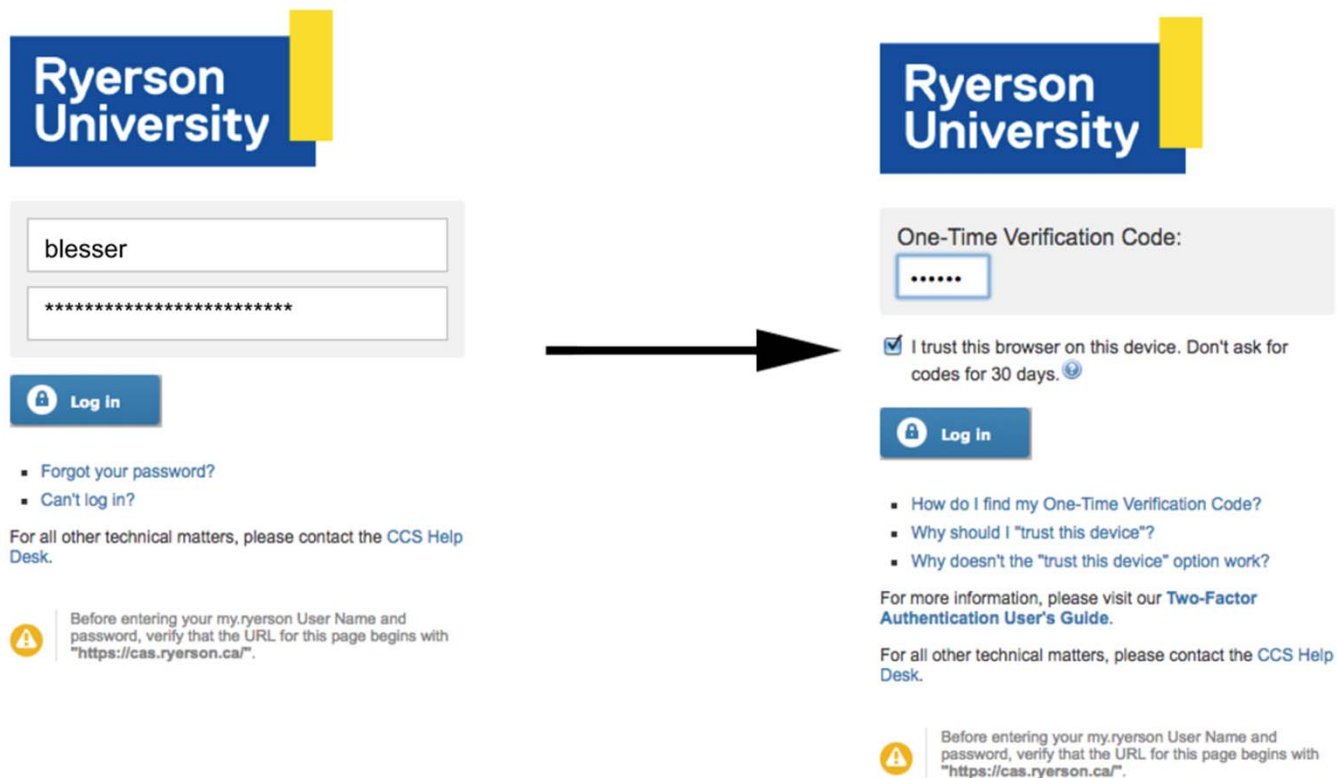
Ryerson University

blesser

*************************

Log in

- Forgot your password?
- Can't log in?

For all other technical matters, please contact the CCS Help Desk.

Before entering your my.ryerson User Name and password, verify that the URL for this page begins with "https://cas.ryerson.ca/".

Ryerson University

One-Time Verification Code:

••••••

I trust this browser on this device. Don't ask for codes for 30 days.

Log in

- How do I find my One-Time Verification Code?
- Why should I "trust this device"?
- Why doesn't the "trust this device" option work?

For more information, please visit our Two-Factor Authentication User's Guide.

For all other technical matters, please contact the CCS Help Desk.

Before entering your my.ryerson User Name and password, verify that the URL for this page begins with "https://cas.ryerson.ca/".